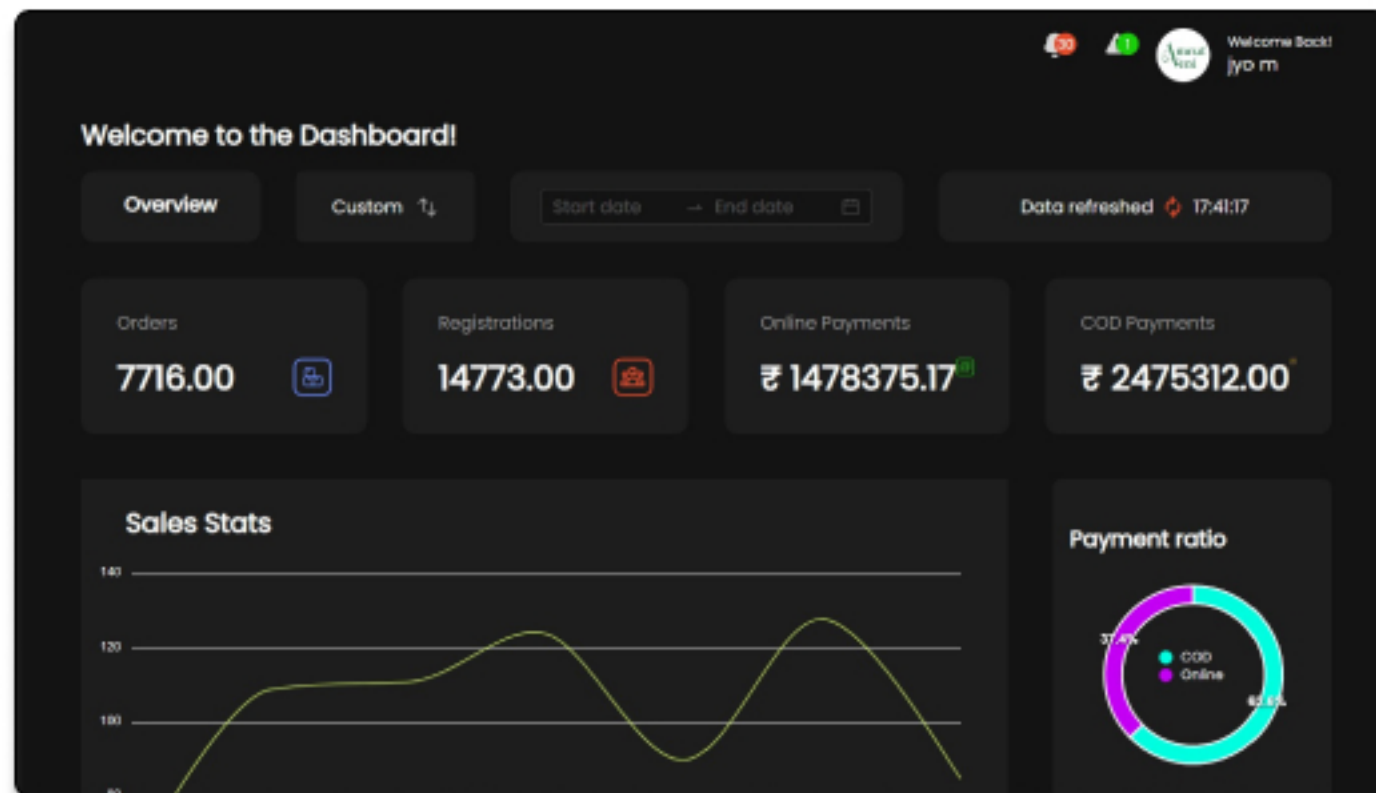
30 1 Welcome Back! jyo m

Welcome to the Dashboard!

Overview

Custom

Start date → End date

Data refreshed 17:41:17

Orders
7716.00

Registrations
14773.00

Online Payments
₹ 1478375.17

COD Payments
₹ 2475312.00

Sales Stats

140
120
100

Payment ratio

37.4%
COD
Online
62.6%